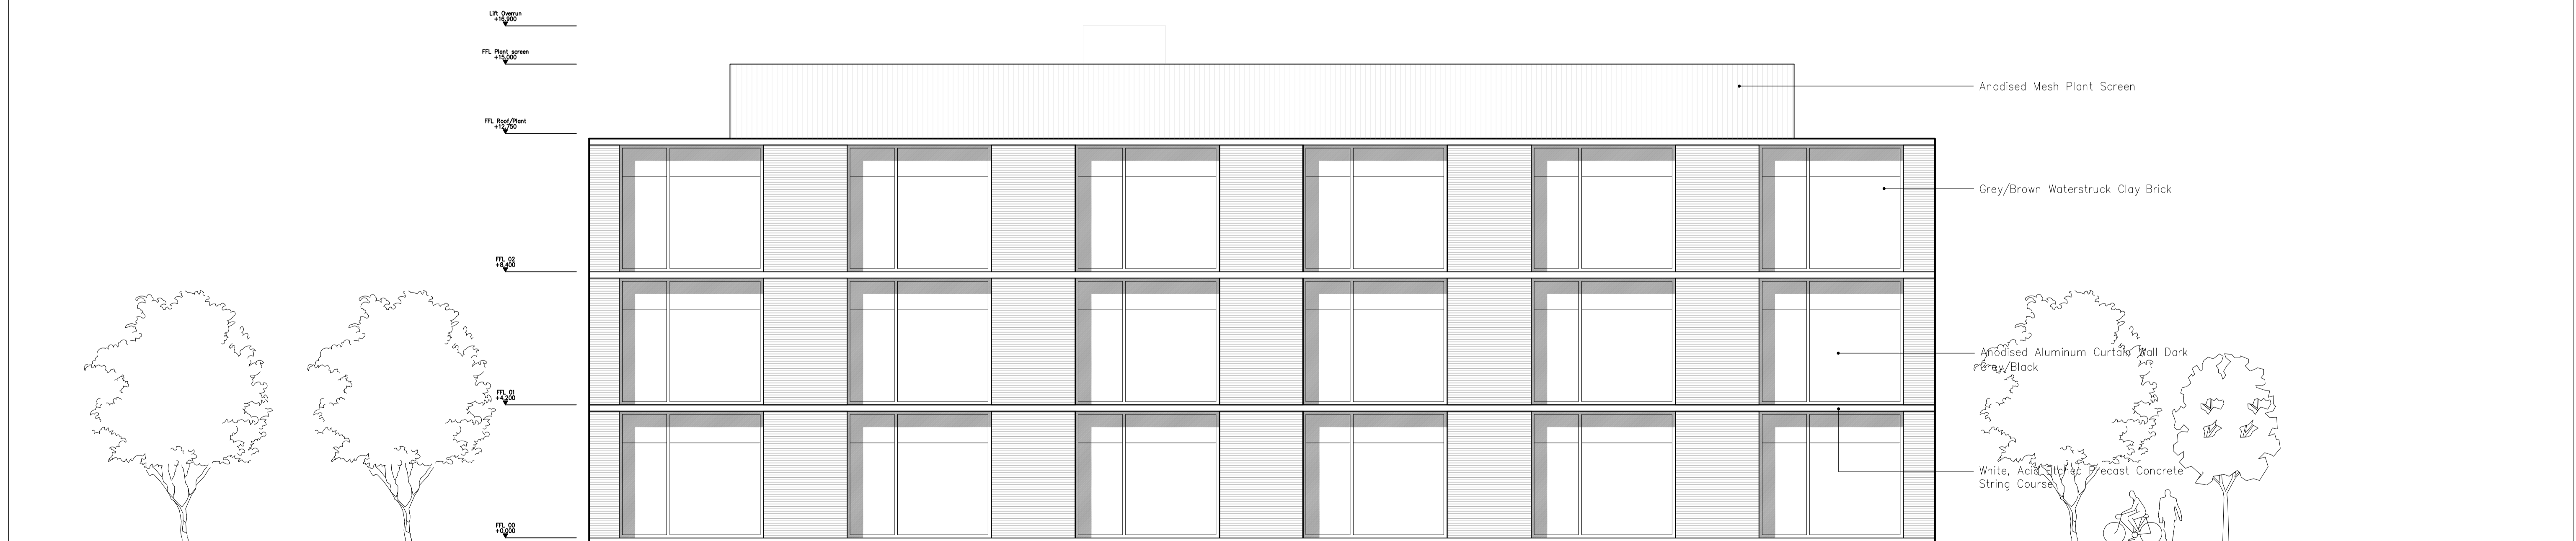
Lift Overrun +16.900

FFL Plant screen +15.000

FFL Roof/Plant +12.750

FFL 02 +8.400

FFL 01 +4.200

FFL 00 +0.000

Anodised Mesh Plant Screen

Grey/Brown Waterstruck Clay Brick

Anodised Aluminum Curtain Wall Dark Grey/Black

White, Acid Etched Precast Concrete String Course